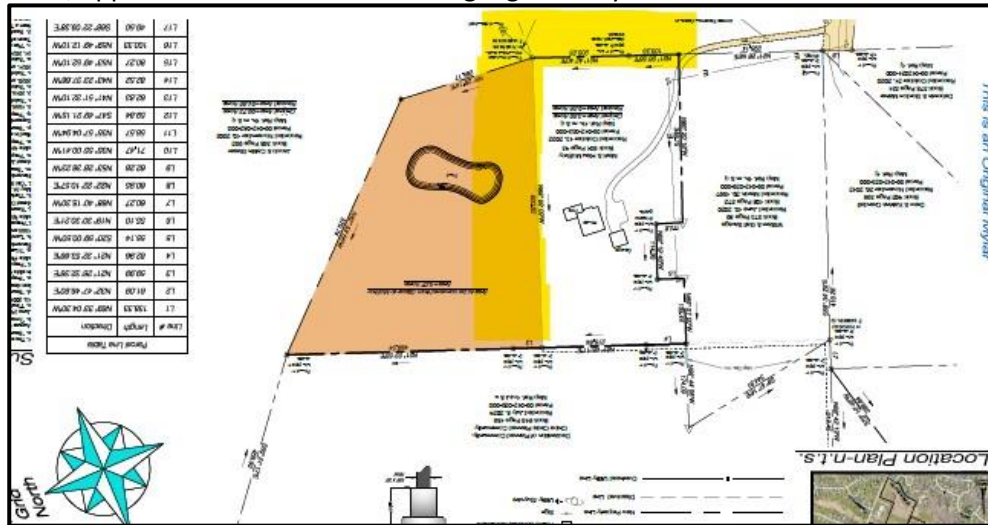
Parcel Line Table

| Line # | Length | Direction |
|---|---|---|
| L1 | 133.33 | N88°35'04.30"W |
| L2 | 61.03 | N20°47'46.83"E |
| L3 | 69.89 | N21°32'32.56"E |
| L4 | 98.36 | N21°32'53.88"E |
| L5 | 55.14 | S20°05'05.90"E |
| L6 | 33.10 | N16°32'05.31"E |
| L7 | 60.27 | N89°15'30.99"W |
| L8 | 80.39 | N21°55'10.52"E |
| L9 | 82.29 | N28°38'36.26"E |
| L10 | 71.47 | N74°00'55.88"W |
| L11 | 69.55 | N88°57'04.94"W |
| L12 | 84.59 | S47°12'51.89"W |
| L13 | 62.83 | N47°15'31.86"W |
| L14 | 82.20 | N89°22'22.98"W |
| L15 | 80.27 | N47°19'25.89"W |
| L16 | 103.33 | N88°12'49.21"W |
| L17 | 49.90 | S88°22'06.58"E |

Location Plan-n.t.s.

This is an Original Mylar

Grid North